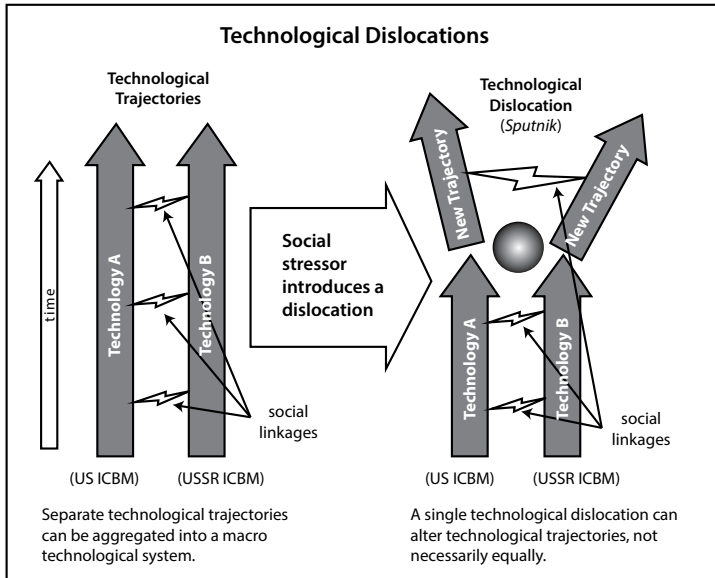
Technological Dislocations

Technological Trajectories

time

Technology A

Technology B

social linkages

(US ICBM)

(USSR ICBM)

Separate technological trajectories can be aggregated into a macro technological system.

Social stressor introduces a dislocation

Technological Dislocation (*Sputnik*)

New Trajectory

New Trajectory

Technology A

Technology B

social linkages

(US ICBM)

(USSR ICBM)

A single technological dislocation can alter technological trajectories, not necessarily equally.